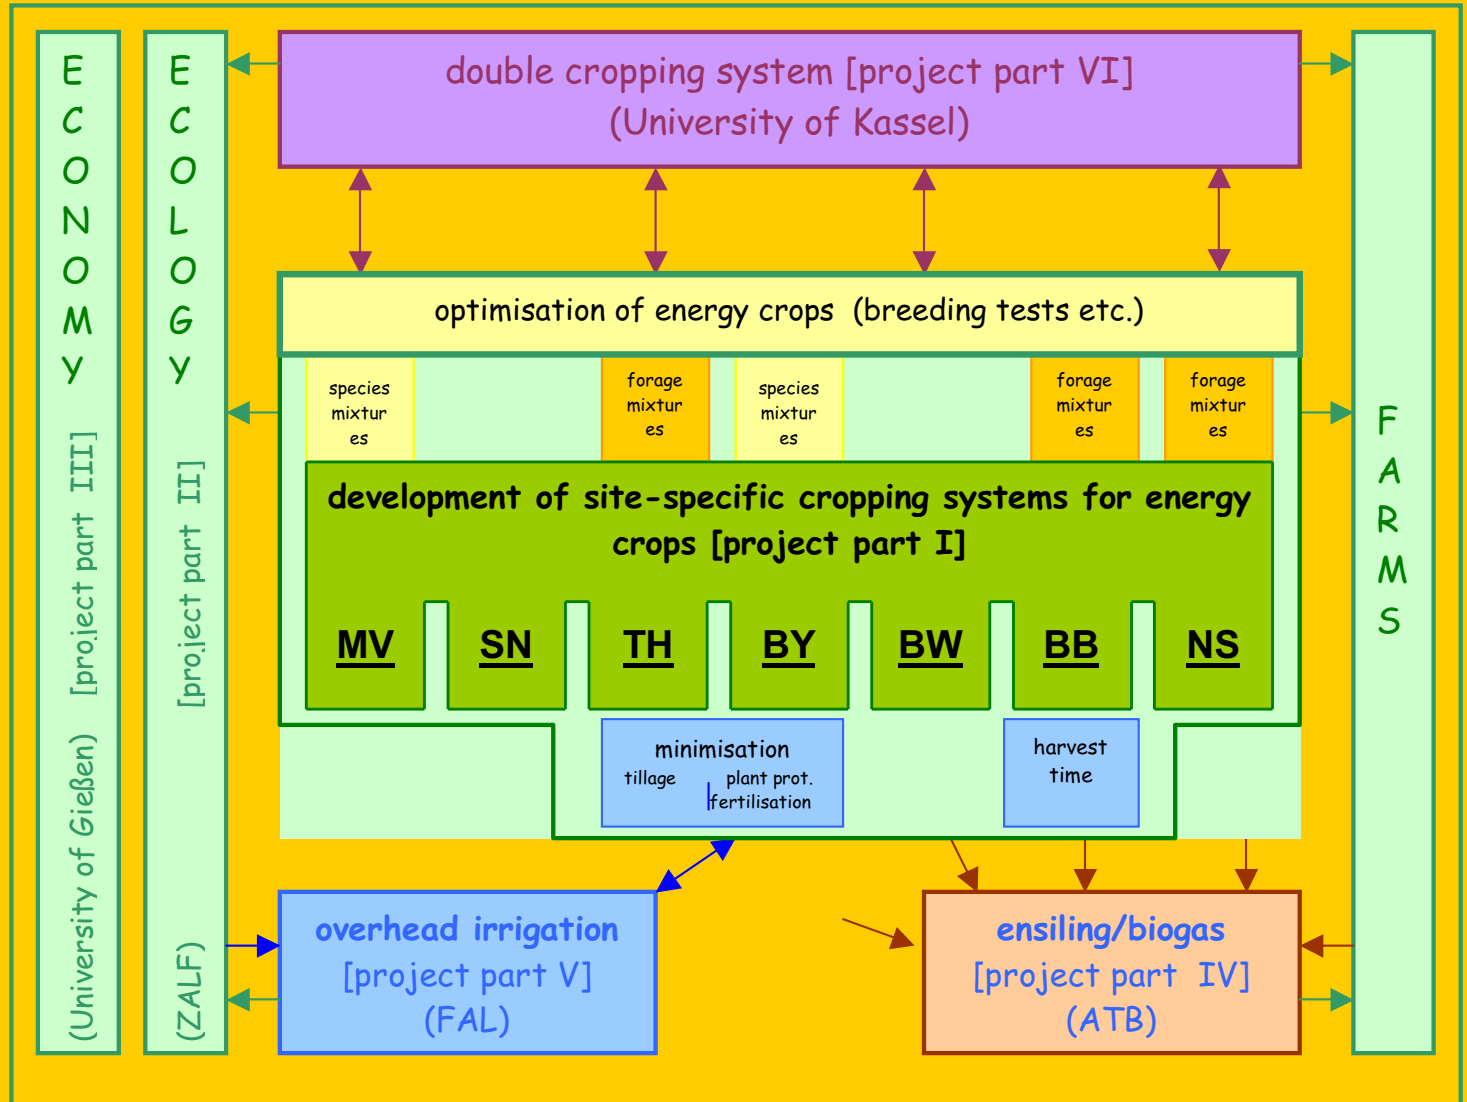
E
C
O
N
O
M
Y

(University of Gießen) [project part III]

E
C
O
L
O
G
Y

(ZALF) [project part II]

double cropping system [project part VI]
(University of Kassel)

optimisation of energy crops (breeding tests etc.)

species mixtures

forage mixtures

species mixtures

forage mixtures

forage mixtures

development of site-specific cropping systems for energy crops [project part I]

MV

SN

TH

BY

BW

BB

NS

minimisation
tillage plant prot.
fertilisation

harvest time

F
A
R
M
S

overhead irrigation
[project part V]
(FAL)

ensiling/biogas
[project part IV]
(ATB)